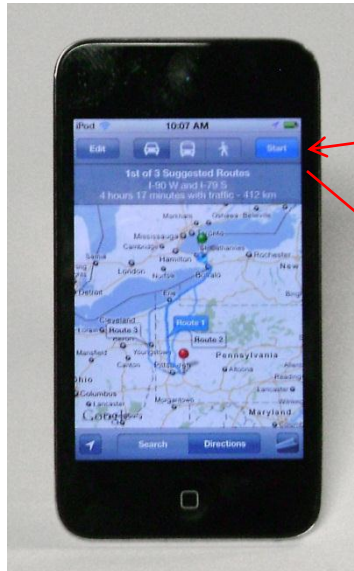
iPod 10:07 AM

Edit Start

1st of 3 Suggested Routes
I-90 W and I-79 S
4 hours 17 minutes with traffic - 412 km

Markham
Toronto
Mississauga
Cambridge
Hamilton
Rochester
London
Buffalo
New
Detroit
Erie
Cleveland
Route 3
Route 1
Route 2
Mansfield
Canton
Pittsburgh
Pennsylvania
Altoona
Columbus
Morgantown
Maryland
Google

Search Directions